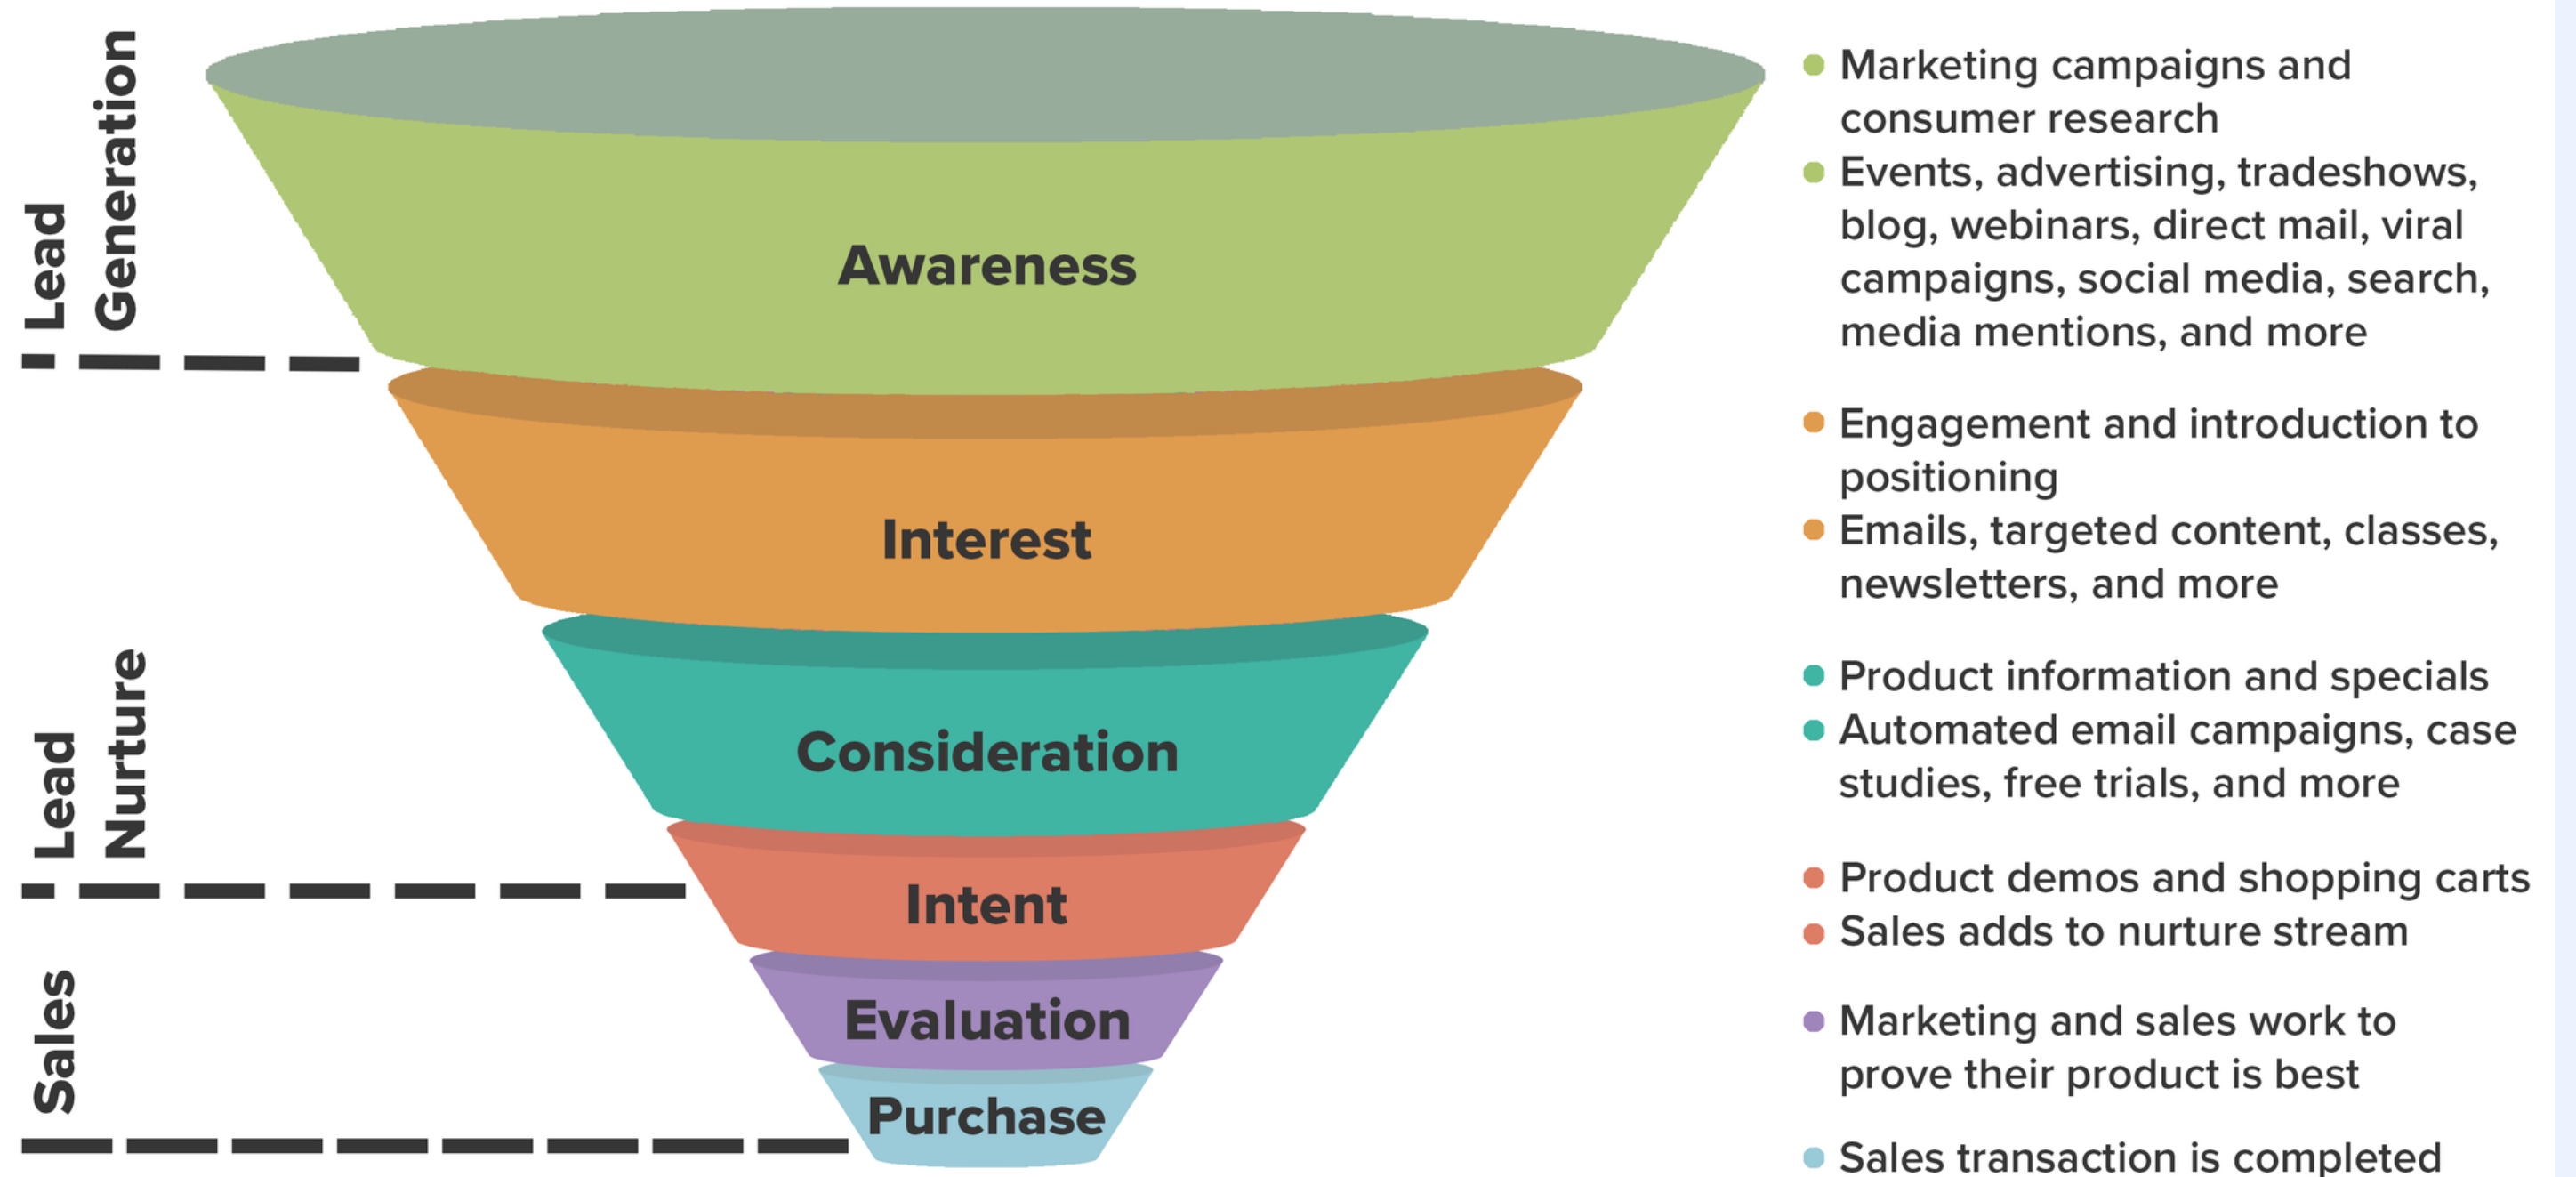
Lead Generation

Lead Nurture

Sales

Awareness

Interest

Consideration

Intent

Evaluation

Purchase

- Marketing campaigns and consumer research
- Events, advertising, tradeshows, blog, webinars, direct mail, viral campaigns, social media, search, media mentions, and more

- Engagement and introduction to positioning
- Emails, targeted content, classes, newsletters, and more

- Product information and specials
- Automated email campaigns, case studies, free trials, and more

- Product demos and shopping carts
- Sales adds to nurture stream

- Marketing and sales work to prove their product is best

- Sales transaction is completed